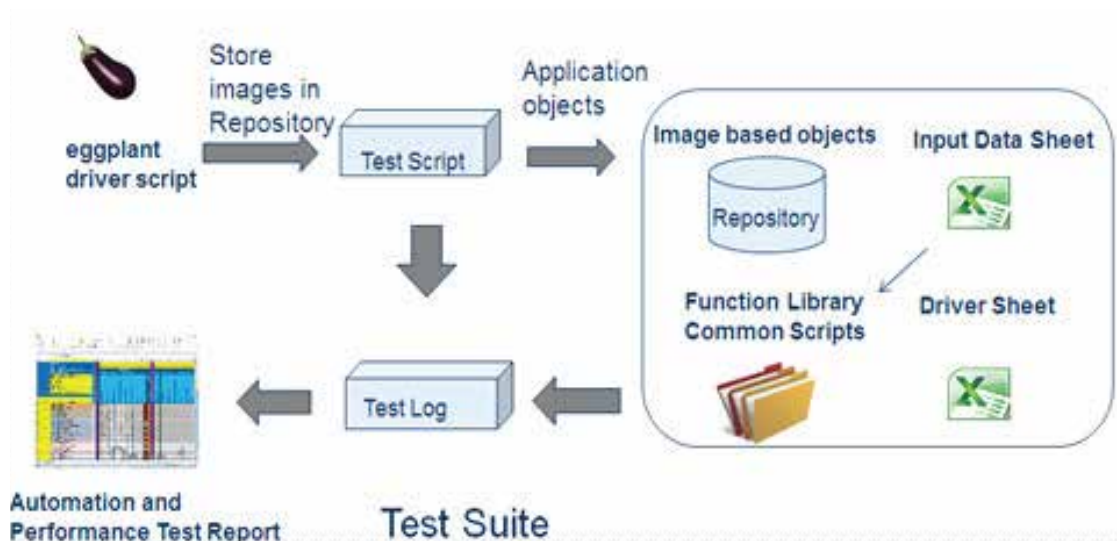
eggplant driver script

Store images in Repository

Test Script

Application objects

Image based objects

Repository

Input Data Sheet

Function Library Common Scripts

Driver Sheet

Test Log

Automation and Performance Test Report

Test Suite